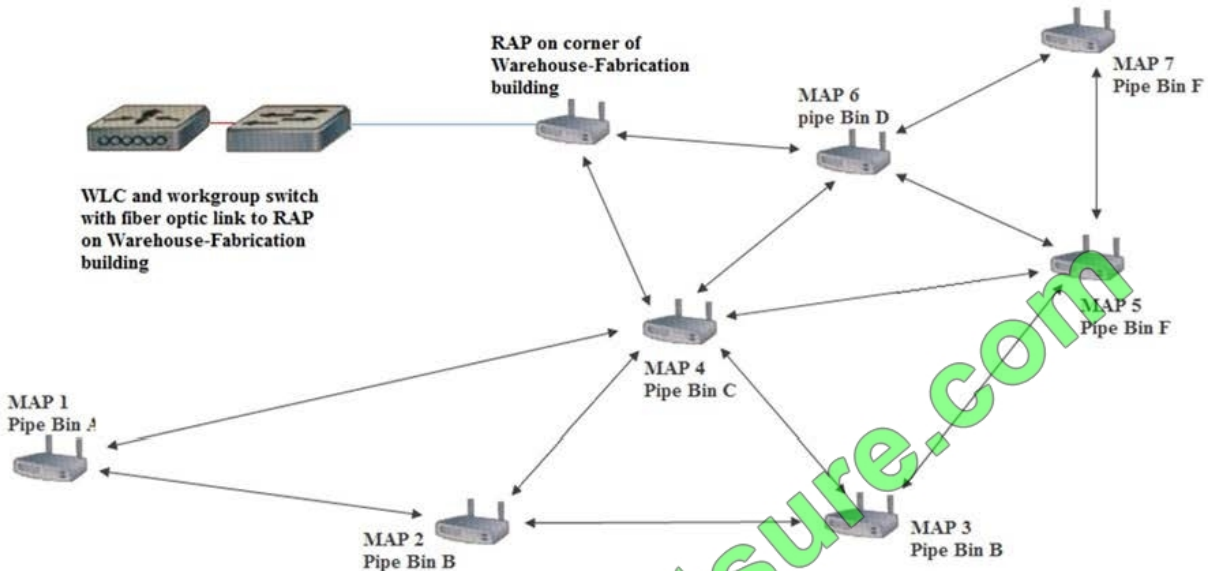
RAP on corner of Warehouse-Fabrication building

MAP 7
Pipe Bin F

MAP 6
pipe Bin D

WLC and workgroup switch with fiber optic link to RAP on Warehouse-Fabrication building

MAP 5
Pipe Bin F

MAP 4
Pipe Bin C

MAP 1
Pipe Bin A

MAP 2
Pipe Bin B

MAP 3
Pipe Bin B

sure.com